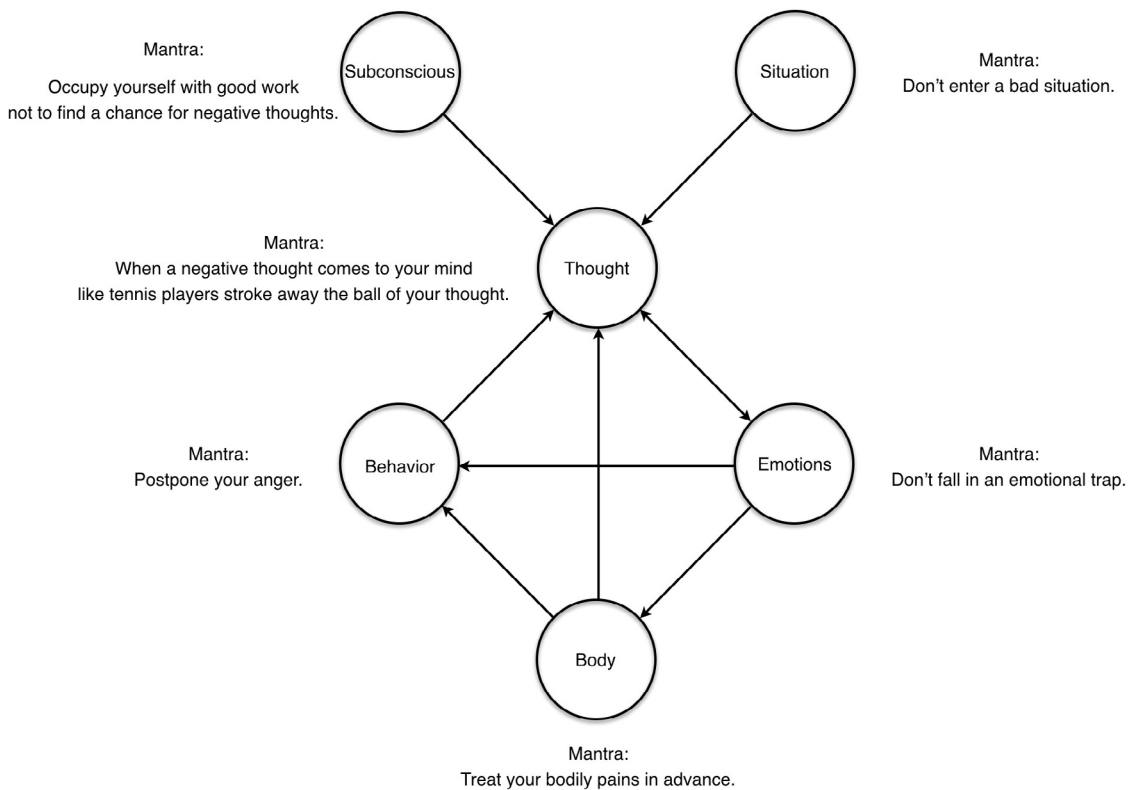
Mantra:

Occupy yourself with good work not to find a chance for negative thoughts.

Subconscious

Situation

Mantra:
Don't enter a bad situation.

Mantra:
When a negative thought comes to your mind like tennis players stroke away the ball of your thought.

Thought

Mantra:
Postpone your anger.

Behavior

Emotions

Mantra:
Don't fall in an emotional trap.

Body

Mantra:
Treat your bodily pains in advance.